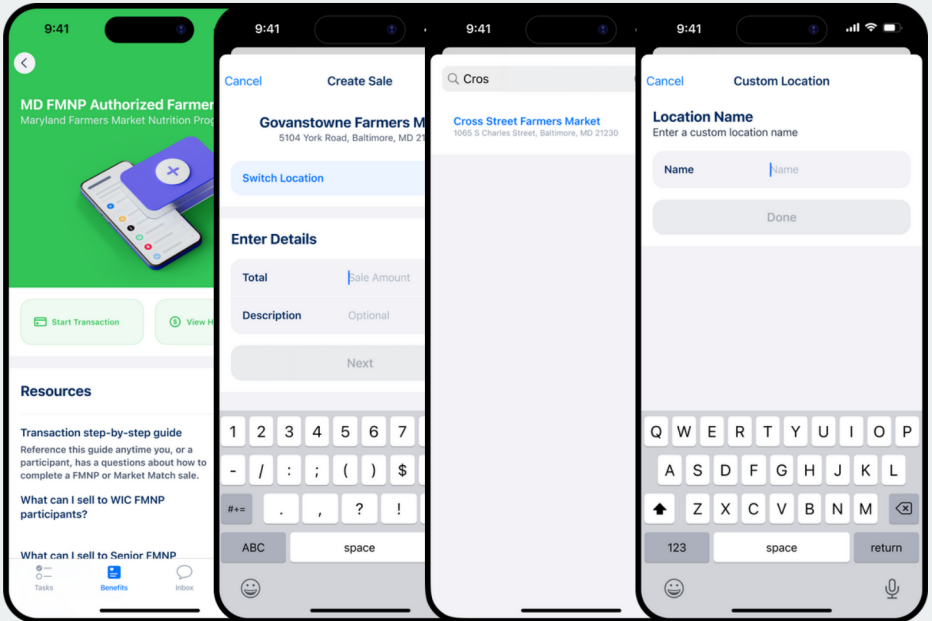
9:41

MD FMNP Authorized Farmer
Maryland Farmers Market Nutrition Prog

Start Transaction
View H

Resources

Transaction step-by-step guide
Reference this guide anytime you, or a participant, has a questions about how to complete a FMNP or Market Match sale.

What can I sell to WIC FMNP participants?

What can I sell to Senior FMNP

Tasks
Benefits
Inbox

9:41

Cancel
Create Sale

Govanstowne Farmers M
5104 York Road, Baltimore, MD 21

Switch Location

Enter Details

Total
Sale Amount

Description
Optional

Next

1 2 3 4 5 6 7
- / : ; ( ) $
#+= . , ? !
ABC
space

9:41

Cros

Cross Street Farmers Market
1065 S Charles Street, Baltimore, MD 21230

9:41

Cancel
Custom Location

Location Name
Enter a custom location name

Name
Name

Done

Q W E R T Y U I O P
A S D F G H J K L
Z X C V B N M
123
space
return